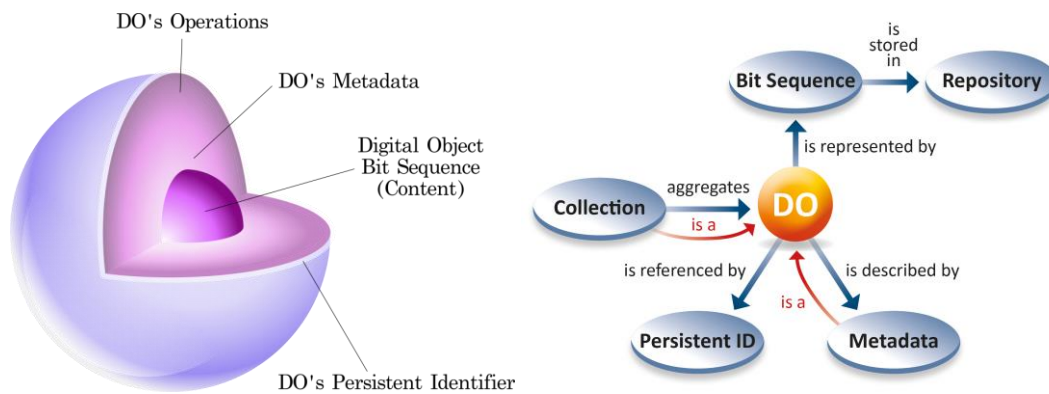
DO's Operations

DO's Metadata

Digital Object Bit Sequence (Content)

DO's Persistent Identifier

is stored in

Bit Sequence

Repository

is represented by

Collection

aggregates

is a

DO

is referenced by

is described by

is a

Persistent ID

Metadata